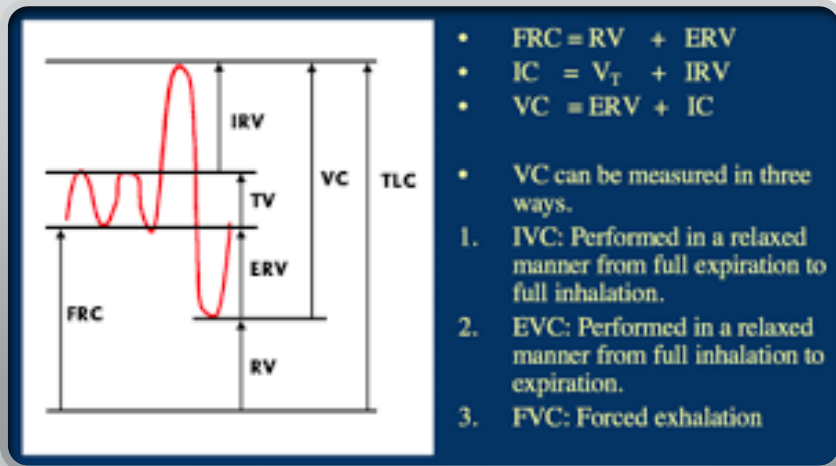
IRV
TV
VC
TLC
ERV
FRC
RV

• FRC = RV + ERV
• IC = $V_T$ + IRV
• VC = ERV + IC

• VC can be measured in three ways.
1. IVC: Performed in a relaxed manner from full expiration to full inhalation.
2. EVC: Performed in a relaxed manner from full inhalation to expiration.
3. FVC: Forced exhalation